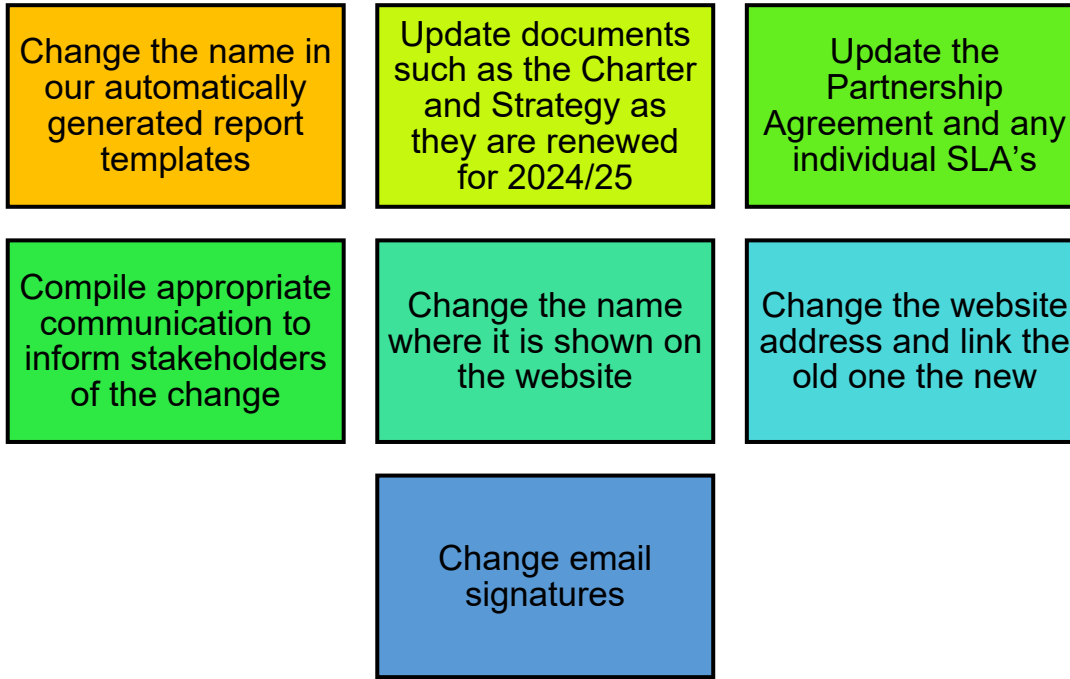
Change the name in our automatically generated report templates

Update documents such as the Charter and Strategy as they are renewed for 2024/25

Update the Partnership Agreement and any individual SLA’s

Compile appropriate communication to inform stakeholders of the change

Change the name where it is shown on the website

Change the website address and link the old one the new

Change email signatures